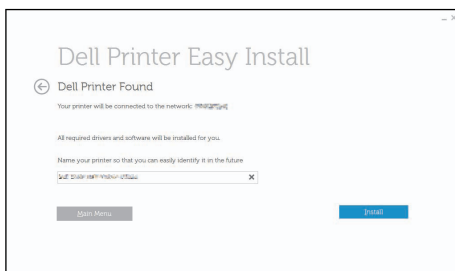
Dell Printer Easy Install

Dell Printer Found

Your printer will be connected to the network: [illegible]

All required drivers and software will be installed for you.

Name your printer so that you can easily identify it in the future

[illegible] ×

Main Menu

Install